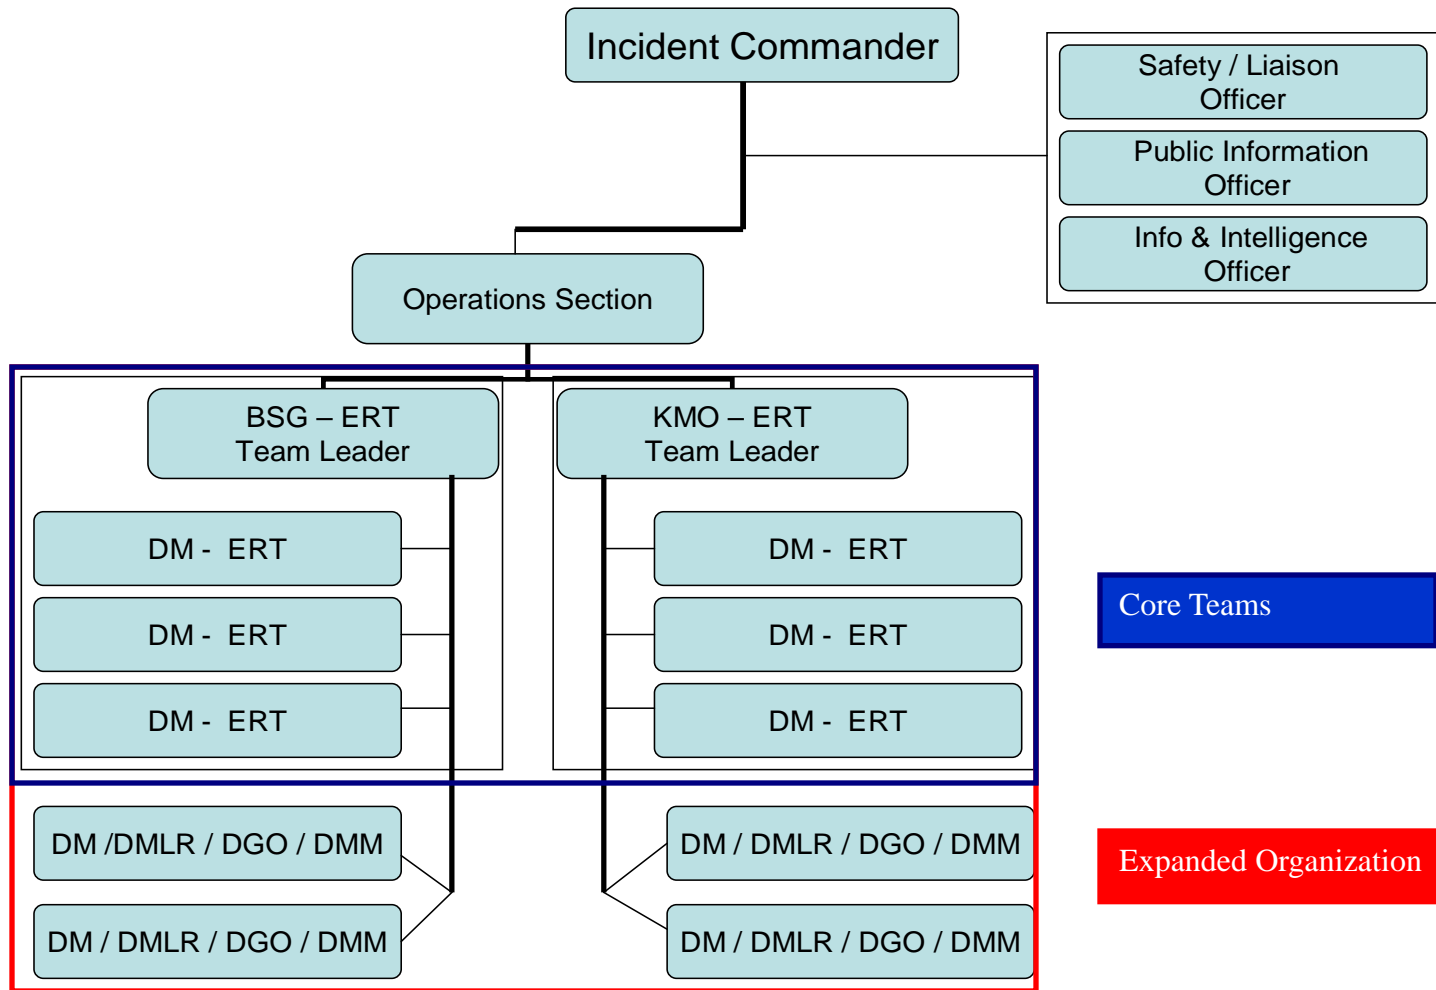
Incident Commander

Safety / Liaison Officer

Public Information Officer

Info & Intelligence Officer

Operations Section

BSG – ERT Team Leader

DM - ERT

DM - ERT

DM - ERT

KMO – ERT Team Leader

DM - ERT

DM - ERT

DM - ERT

Core Teams

DM /DMLR / DGO / DMM

DM / DMLR / DGO / DMM

DM / DMLR / DGO / DMM

DM / DMLR / DGO / DMM

Expanded Organization